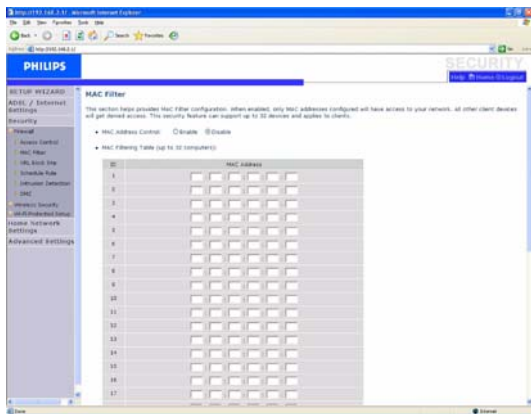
http://192.168.2.1/ - Microsoft Internet Explorer

File Edit View Favorites Tools Help

Back Search Favorites

Address http://192.168.2.1/

PHILIPS

SECURITY

Help Home Logout

SETUP WIZARD

ADSL / Internet Settings

Security

Firewall

Access Control

MAC Filter

URL Block Site

Schedule Rule

Intruder Detection

DMZ

Wireless Security

Wi-Fi Protected Setup

Home Network Settings

Advanced Settings

MAC Filter

This section helps provides MAC Filter configuration. When enabled, only MAC addresses configured will have access to your network. All other client devices will get denied access. This security feature can support up to 32 devices and applies to clients.

• MAC Address Control: ○Enable ◉Disable

• MAC Filtering Table (up to 32 computers):

| ID | MAC Address |
|---|---|
| 1 | |
| 2 | |
| 3 | |
| 4 | |
| 5 | |
| 6 | |
| 7 | |
| 8 | |
| 9 | |
| 10 | |
| 11 | |
| 12 | |
| 13 | |
| 14 | |
| 15 | |
| 16 | |
| 17 | |

Done

Internet